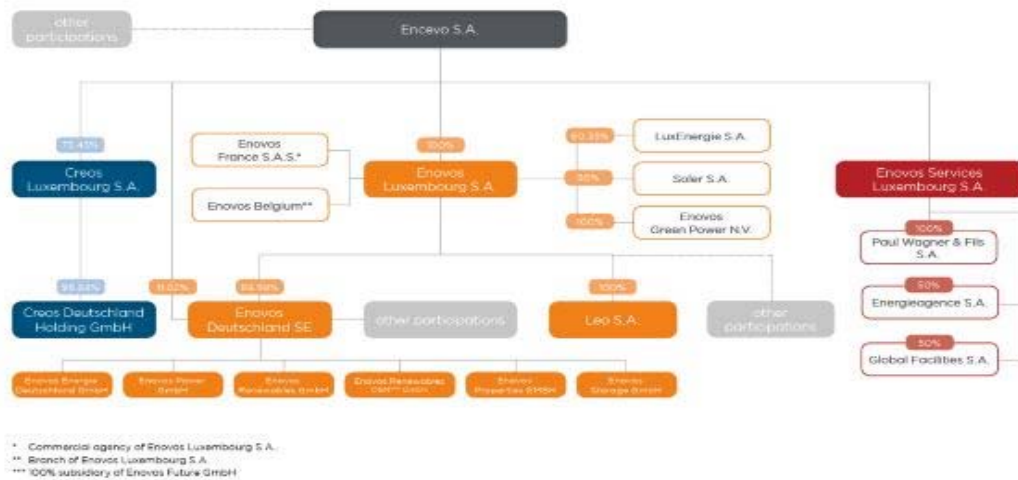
other participations

Encevo S.A.

75.43%

Creos Luxembourg S.A.

Enovos France S.A.S.*

Enovos Belgium**

100%

Enovos Luxembourg S.A.

60.33%

LuxEnergie S.A.

50%

Soler S.A.

100%

Enovos Green Power N.V.

Enovos Services Luxembourg S.A.

100%

Paul Wagner & Fils S.A.

50%

Energieagence S.A.

50%

Global Facilities S.A.

93.83%

Creos Deutschland Holding GmbH

11.02%

84.98%

Enovos Deutschland SE

other participations

100%

Leo S.A.

other participations

Enovos Energie Deutschland GmbH

Enovos Power GmbH

Enovos Renewables GmbH

Enovos Renewables O&M*** GmbH

Enovos Properties GmbH

Enovos Storage GmbH

* Commercial agency of Enovos Luxembourg S.A.
** Branch of Enovos Luxembourg S.A.
*** 100% subsidiary of Enovos Future GmbH